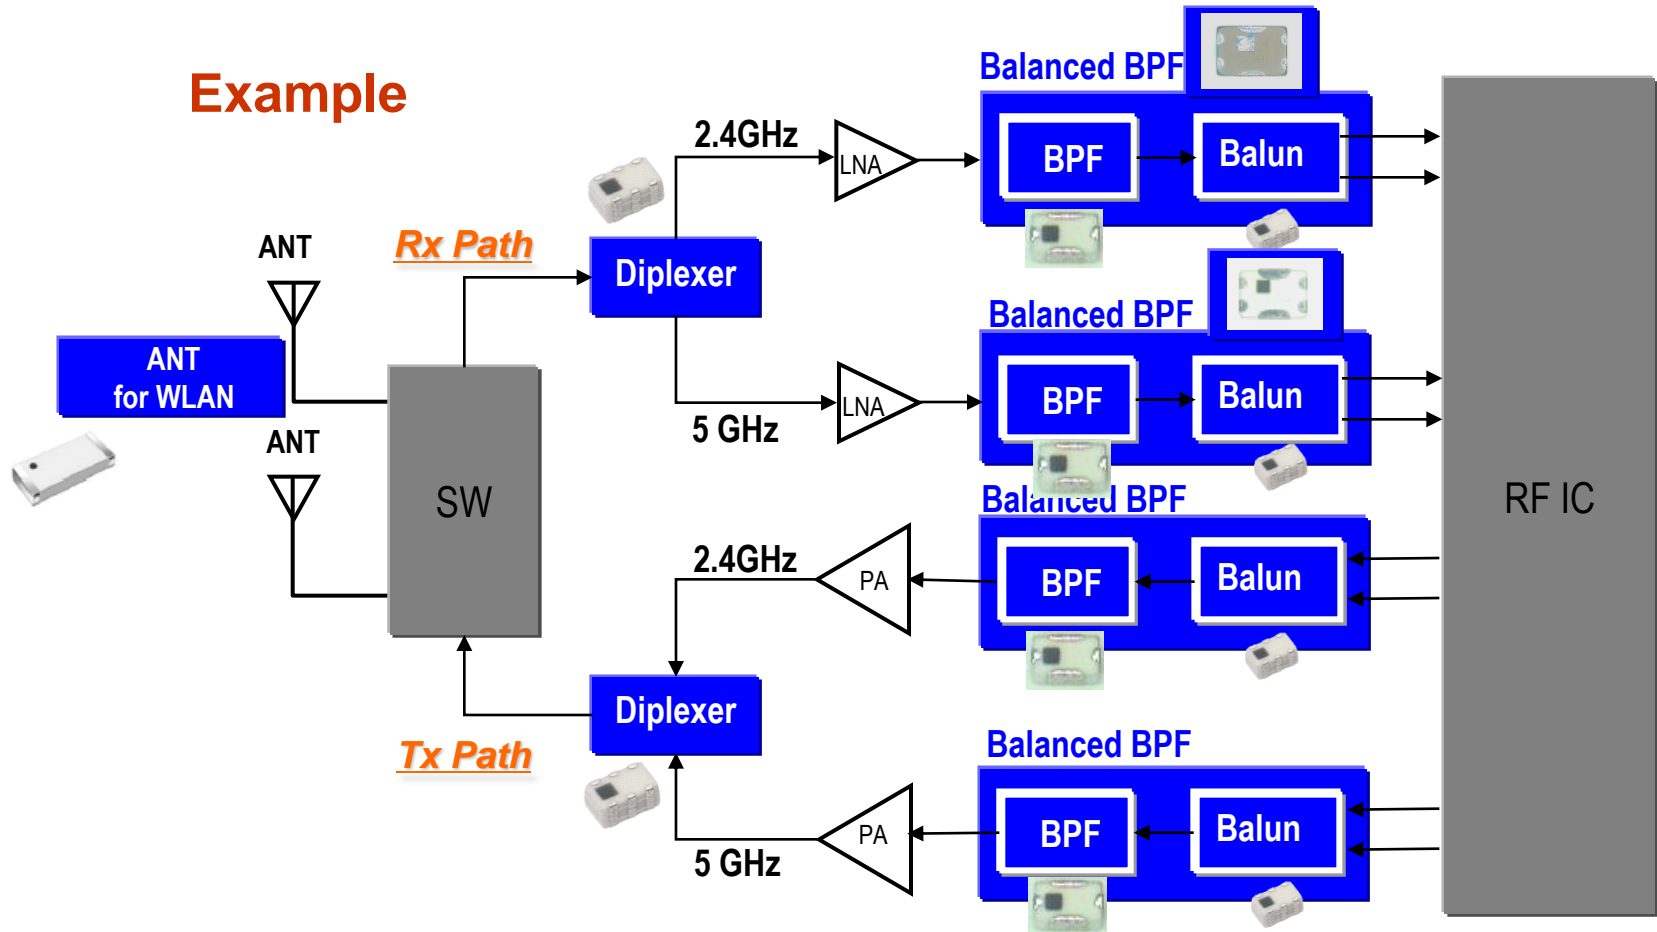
Example

ANT
for WLAN

ANT

ANT

Rx Path

Tx Path

SW

Diplexer

Diplexer

2.4GHz

5 GHz

2.4GHz

5 GHz

LNA

LNA

PA

PA

Balanced BPF

BPF

Balun

Balanced BPF

BPF

Balun

Balanced BPF

BPF

Balun

Balanced BPF

BPF

Balun

RF IC